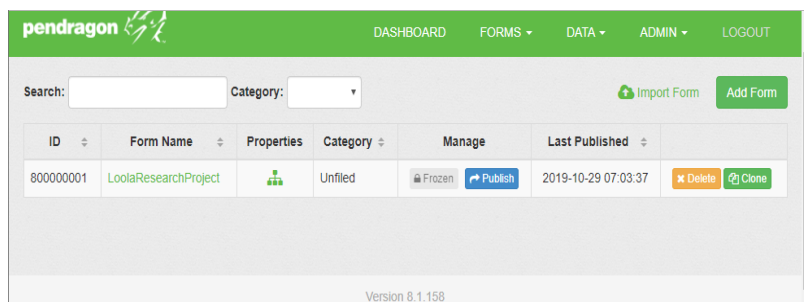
pendragon

DASHBOARD FORMS DATA ADMIN LOGOUT

Search: Category:

Import Form Add Form

| ID | Form Name | Properties | Category | Manage | Last Published | |
|---|---|---|---|---|---|---|
| 800000001 | LoolaResearchProject | | Unfiled | Frozen Publish | 2019-10-29 07:03:37 | Delete Clone |

Version 8.1.158